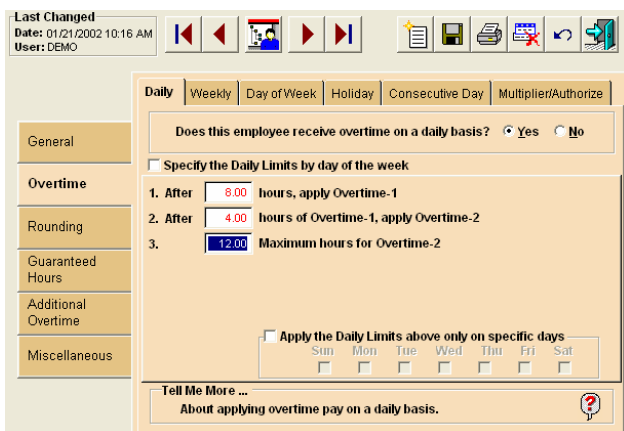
Last Changed
Date: 01/21/2002 10:16 AM
User: DEMO

Daily | Weekly | Day of Week | Holiday | Consecutive Day | Multiplier/Authorize

General

Overtime

Rounding

Guaranteed Hours

Additional Overtime

Miscellaneous

Does this employee receive overtime on a daily basis? Yes No

Specify the Daily Limits by day of the week

1. After 8.00 hours, apply Overtime-1
2. After 4.00 hours of Overtime-1, apply Overtime-2
3. 12.00 Maximum hours for Overtime-2

Apply the Daily Limits above only on specific days
Sun Mon Tue Wed Thu Fri Sat

Tell Me More ...
About applying overtime pay on a daily basis.